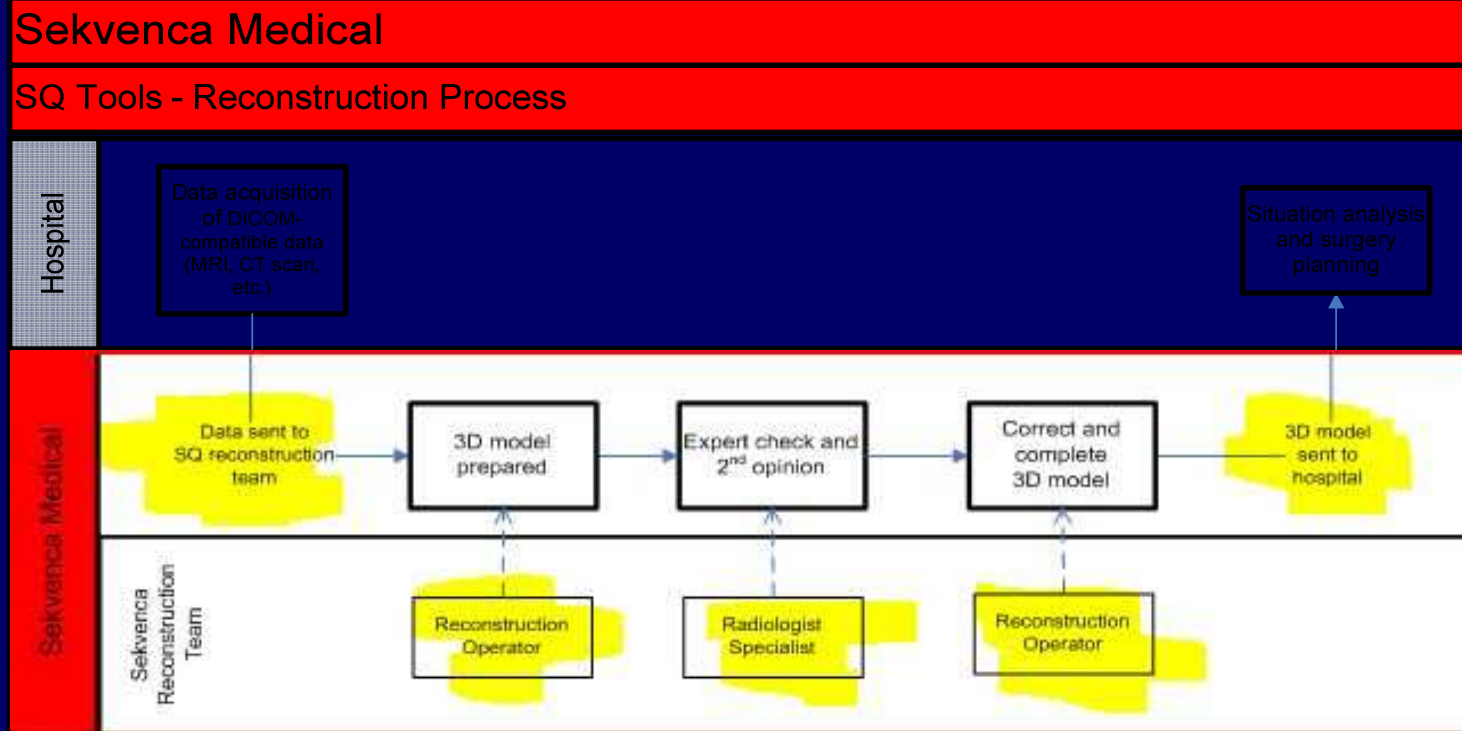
Sekvenca Medical

SQ Tools - Reconstruction Process

Hospital

Data acquisition of DICOM-compatible data (MRI, CT scan, etc.)

Situation analysis and surgery planning

Sekvenca Medical

Data sent to SQ reconstruction team

3D model prepared

Expert check and 2$^{nd}$ opinion

Correct and complete 3D model

3D model sent to hospital

Sekvenca Reconstruction Team

Reconstruction Operator

Radiologist Specialist

Reconstruction Operator